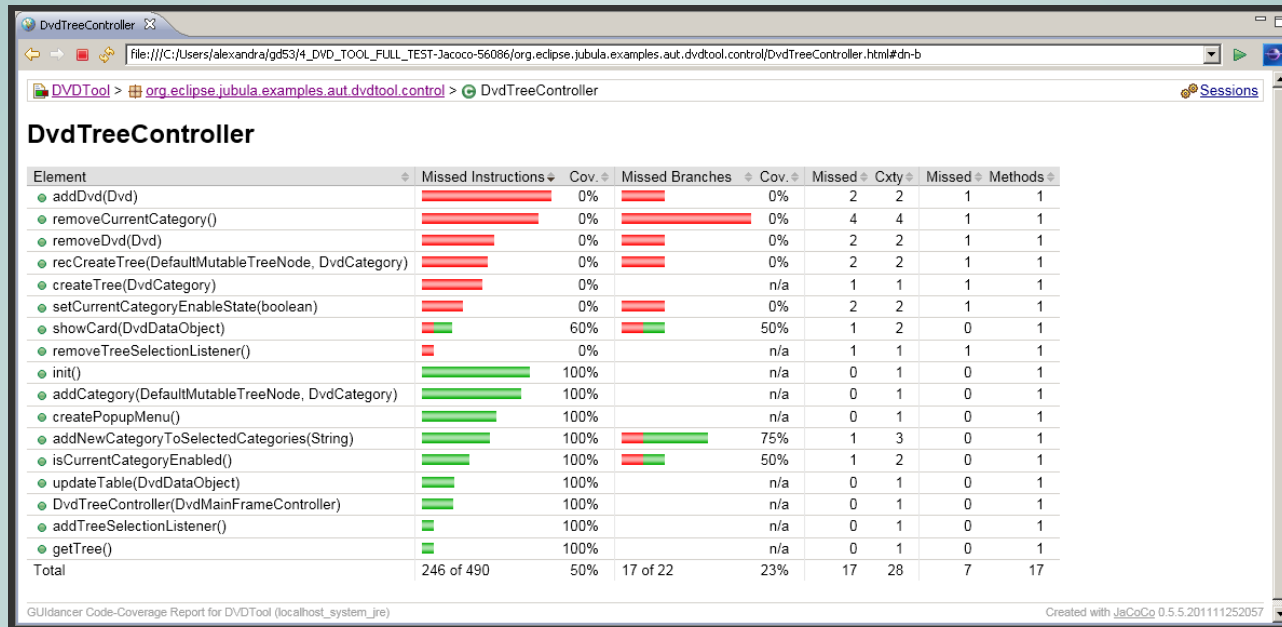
DvdTreeController

file:///C:/Users/alexandra/gd53/4_DVD_TOOL_FULL_TEST-Jacoco-56086/org.eclipse.jubula.examples.aut.dvdtool.control/DvdTreeController.html#dn-b

DVDTool > org.eclipse.jubula.examples.aut.dvdtool.control > DvdTreeController

Sessions

# DvdTreeController

| Element | Missed Instructions | Cov. | Missed Branches | Cov. | Missed | Cxty | Missed | Methods |
|---|---|---|---|---|---|---|---|---|
| addDvd(Dvd) | | 0% | | 0% | 2 | 2 | 1 | 1 |
| removeCurrentCategory() | | 0% | | 0% | 4 | 4 | 1 | 1 |
| removeDvd(Dvd) | | 0% | | 0% | 2 | 2 | 1 | 1 |
| recCreateTree(DefaultMutableTreeNode, DvdCategory) | | 0% | | 0% | 2 | 2 | 1 | 1 |
| createTree(DvdCategory) | | 0% | | n/a | 1 | 1 | 1 | 1 |
| setCurrentCategoryEnableState(boolean) | | 0% | | 0% | 2 | 2 | 1 | 1 |
| showCard(DvdDataObject) | | 60% | | 50% | 1 | 2 | 0 | 1 |
| removeTreeSelectionListener() | | 0% | | n/a | 1 | 1 | 1 | 1 |
| init() | | 100% | | n/a | 0 | 1 | 0 | 1 |
| addCategory(DefaultMutableTreeNode, DvdCategory) | | 100% | | n/a | 0 | 1 | 0 | 1 |
| createPopupMenu() | | 100% | | n/a | 0 | 1 | 0 | 1 |
| addNewCategoryToSelectedCategories(String) | | 100% | | 75% | 1 | 3 | 0 | 1 |
| isCurrentCategoryEnabled() | | 100% | | 50% | 1 | 2 | 0 | 1 |
| updateTable(DvdDataObject) | | 100% | | n/a | 0 | 1 | 0 | 1 |
| DvdTreeController(DvdMainFrameController) | | 100% | | n/a | 0 | 1 | 0 | 1 |
| addTreeSelectionListener() | | 100% | | n/a | 0 | 1 | 0 | 1 |
| getTree() | | 100% | | n/a | 0 | 1 | 0 | 1 |
| Total | 246 of 490 | 50% | 17 of 22 | 23% | 17 | 28 | 7 | 17 |

GUIdancer Code-Coverage Report for DVDTool (localhost_system_jre)

Created with JaCoCo 0.5.5.201111252057